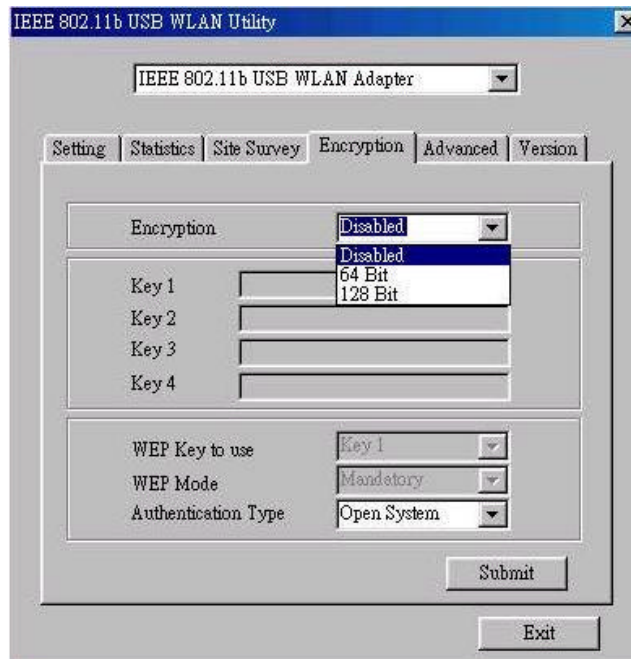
IEEE 802.11b USB WLAN Utility

IEEE 802.11b USB WLAN Adapter

Setting | Statistics | Site Survey | Encryption | Advanced | Version

Encryption Disabled

Disabled
64 Bit
128 Bit

Key 1
Key 2
Key 3
Key 4

WEP Key to use Key 1
WEP Mode Mandatory
Authentication Type Open System

Submit

Exit